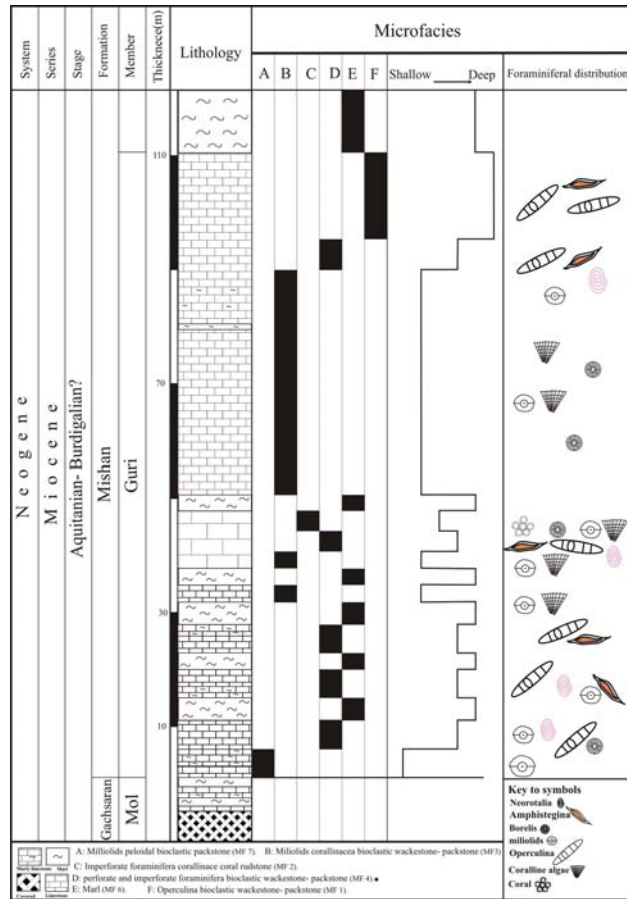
| System | Series | Stage | Formation | Member | Thickness(m) | Lithology | Microfacies | | | | | | | Foraminiferal distribution |
|---|---|---|---|---|---|---|---|---|---|---|---|---|---|---|
| | | | | | | | A | B | C | D | E | F | Shallow ⟶ Deep | |
| Neogene | Miocene | Aquitanian- Burdigalian? | Mishan | Guri | 110, 70, 30, 10 | | | | | | | | | |
| | | | Gachsaran | Mol | | | | | | | | | | |

Key to symbols
Neorotalia
Amphistegina
Borelis
miliolids
Operculina
Coralline algae
Coral

Marl Sandstone Marl
Covered Limestone

A: Miliolids peloidal bioclastic packstone (MF 7). B: Miliolids corallinacea bioclastic wackestone- packstone (MF3)
C: Imperforate foraminifera corallinace coral rudstone (MF 2).
D: perforate and imperforate foraminifera bioclastic wackestone- packstone (MF 4).
E: Marl (MF 6). F: Operculina bioclastic wackestone- packstone (MF 1).